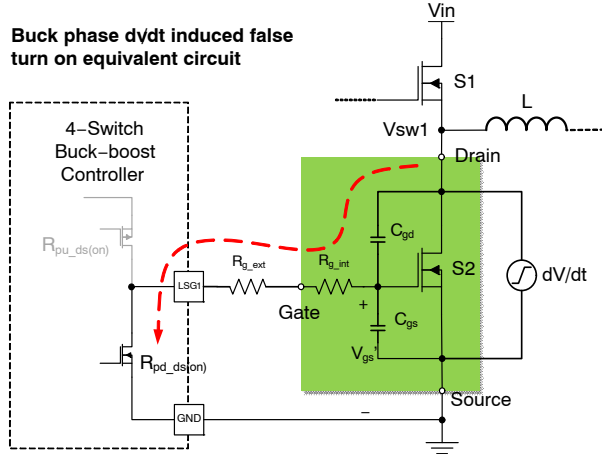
Buck phase dv/dt induced false turn on equivalent circuit

Vin

S1

L

Vsw1

Drain

4-Switch Buck-boost Controller

$R_{pu\_ds(on)}$

$C_{gd}$

$R_{g\_ext}$

$R_{g\_int}$

LSG1

S2

dV/dt

Gate

+

$C_{gs}$

$R_{pd\_ds(on)}$

$V_{gs}$

Source

GND

–